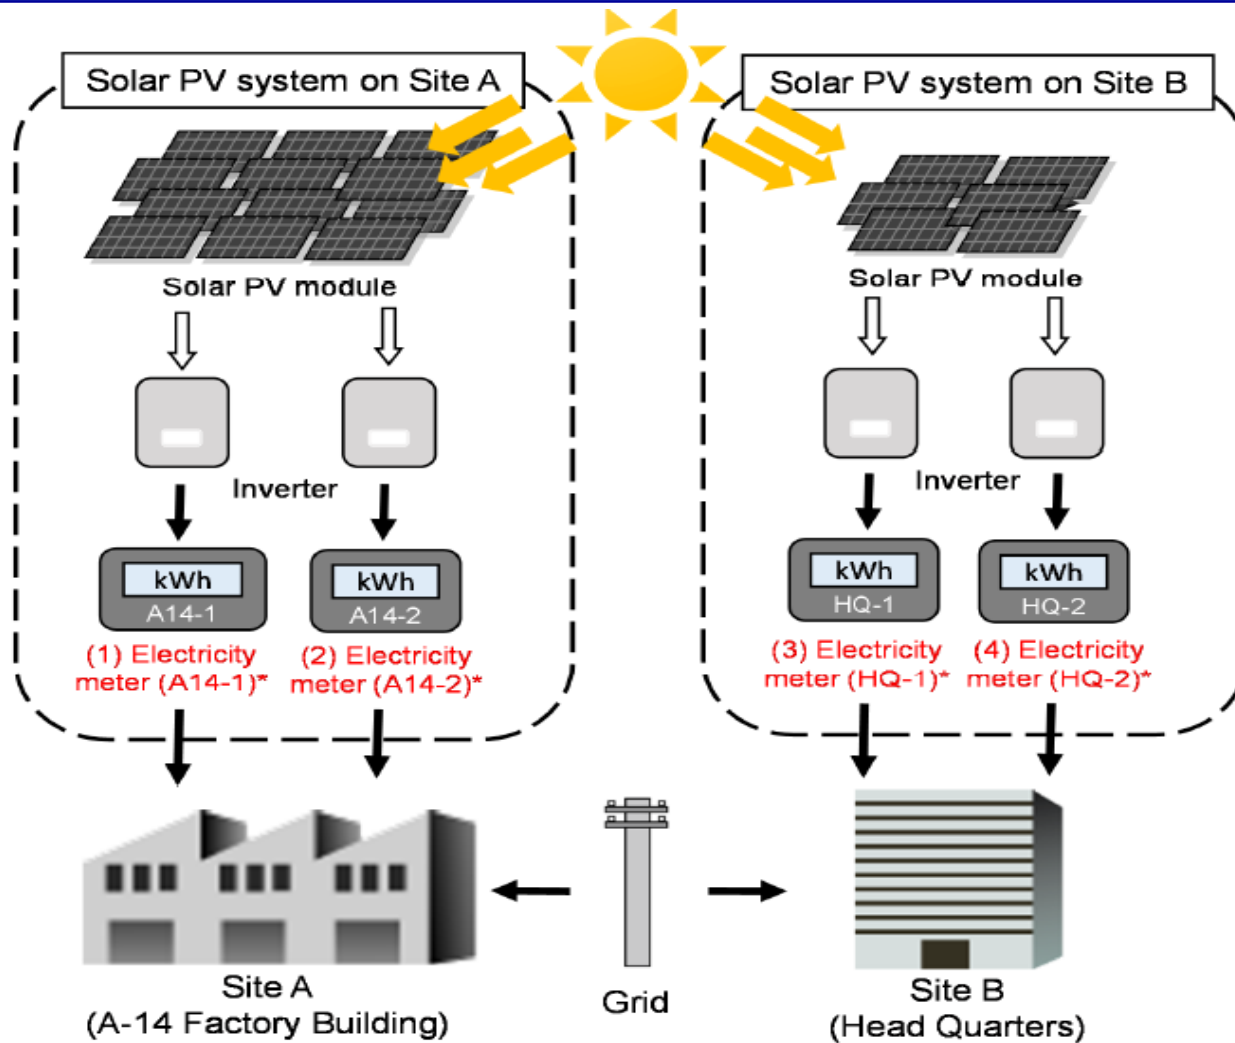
Solar PV system on Site A

Solar PV module

Inverter

kWh
A14-1

kWh
A14-2

(1) Electricity meter (A14-1)*

(2) Electricity meter (A14-2)*

Solar PV system on Site B

Solar PV module

Inverter

kWh
HQ-1

kWh
HQ-2

(3) Electricity meter (HQ-1)*

(4) Electricity meter (HQ-2)*

Site A
(A-14 Factory Building)

Grid

Site B
(Head Quarters)